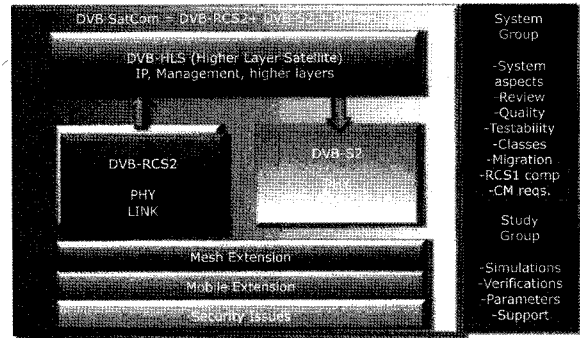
DVB SatCom = DVB-RCS2+ DVB-S2 + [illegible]

DVB-HLS (Higher Layer Satellite)
IP, Management, higher layers

DVB-RCS2

PHY
LINK

DVB-S2

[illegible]

Mesh Extension

Mobile Extension

Security Issues

System Group

-System aspects
-Review
-Quality
-Testability
-Classes
-Migration
-RCS1 comp
-CM reqs.

Study Group

-Simulations
-Verifications
-Parameters
-Support